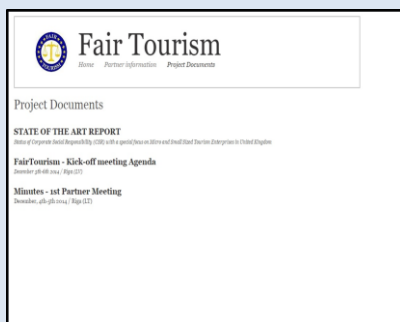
Fair Tourism

Home Partner information Project Documents

Project Documents

STATE OF THE ART REPORT

Status of Corporate Social Responsibility (CSR) with a special focus on Micro and Small Sized Tourism Enterprises in United Kingdom

FairTourism - Kick-off meeting Agenda

December 5th-6th 2014 / Riga (LT)

Minutes - 1st Partner Meeting

December, 4th-5th 2014 / Riga (LT)